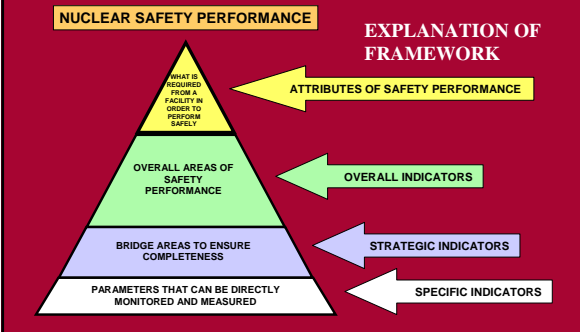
NUCLEAR SAFETY PERFORMANCE

EXPLANATION OF FRAMEWORK

WHAT IS REQUIRED FROM A FACILITY IN ORDER TO PERFORM SAFELY

ATTRIBUTES OF SAFETY PERFORMANCE

OVERALL AREAS OF SAFETY PERFORMANCE

OVERALL INDICATORS

BRIDGE AREAS TO ENSURE COMPLETENESS

STRATEGIC INDICATORS

PARAMETERS THAT CAN BE DIRECTLY MONITORED AND MEASURED

SPECIFIC INDICATORS